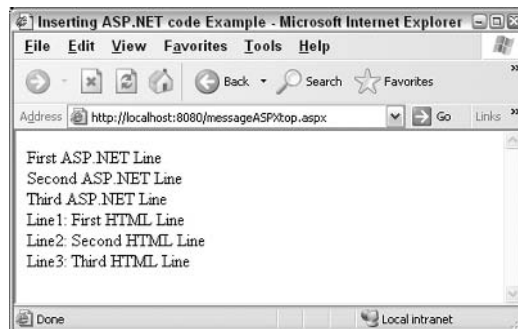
Inserting ASP.NET code Example - Microsoft Internet Explorer

File Edit View Favorites Tools Help

Back Search Favorites

Address http://localhost:8080/messageASPXtop.aspx Go Links

First ASP.NET Line
Second ASP.NET Line
Third ASP.NET Line
Line1: First HTML Line
Line2: Second HTML Line
Line3: Third HTML Line

Done Local intranet